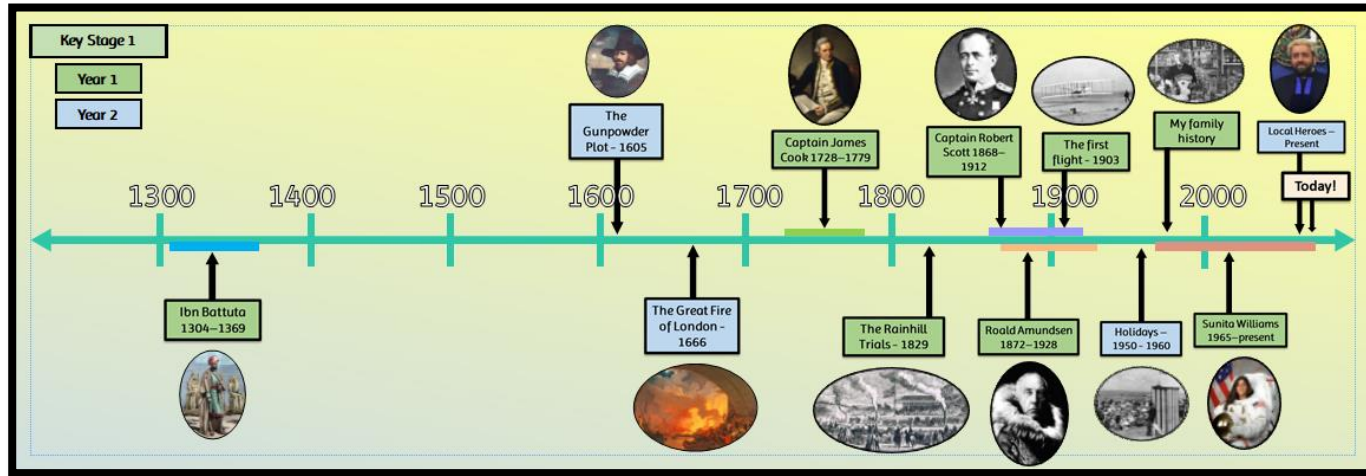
Key Stage 1

Year 1

Year 2

The Gunpowder Plot - 1605

Captain James Cook 1728–1779

Captain Robert Scott 1868–1912

The first flight - 1903

My family history

Local Heroes – Present

Today!

1300

1400

1500

1600

1700

1800

1900

2000

Ibn Battuta 1304–1369

The Great Fire of London - 1666

The Rainhill Trials - 1829

Roald Amundsen 1872–1928

Holidays – 1950 - 1960

Sunita Williams 1965–present